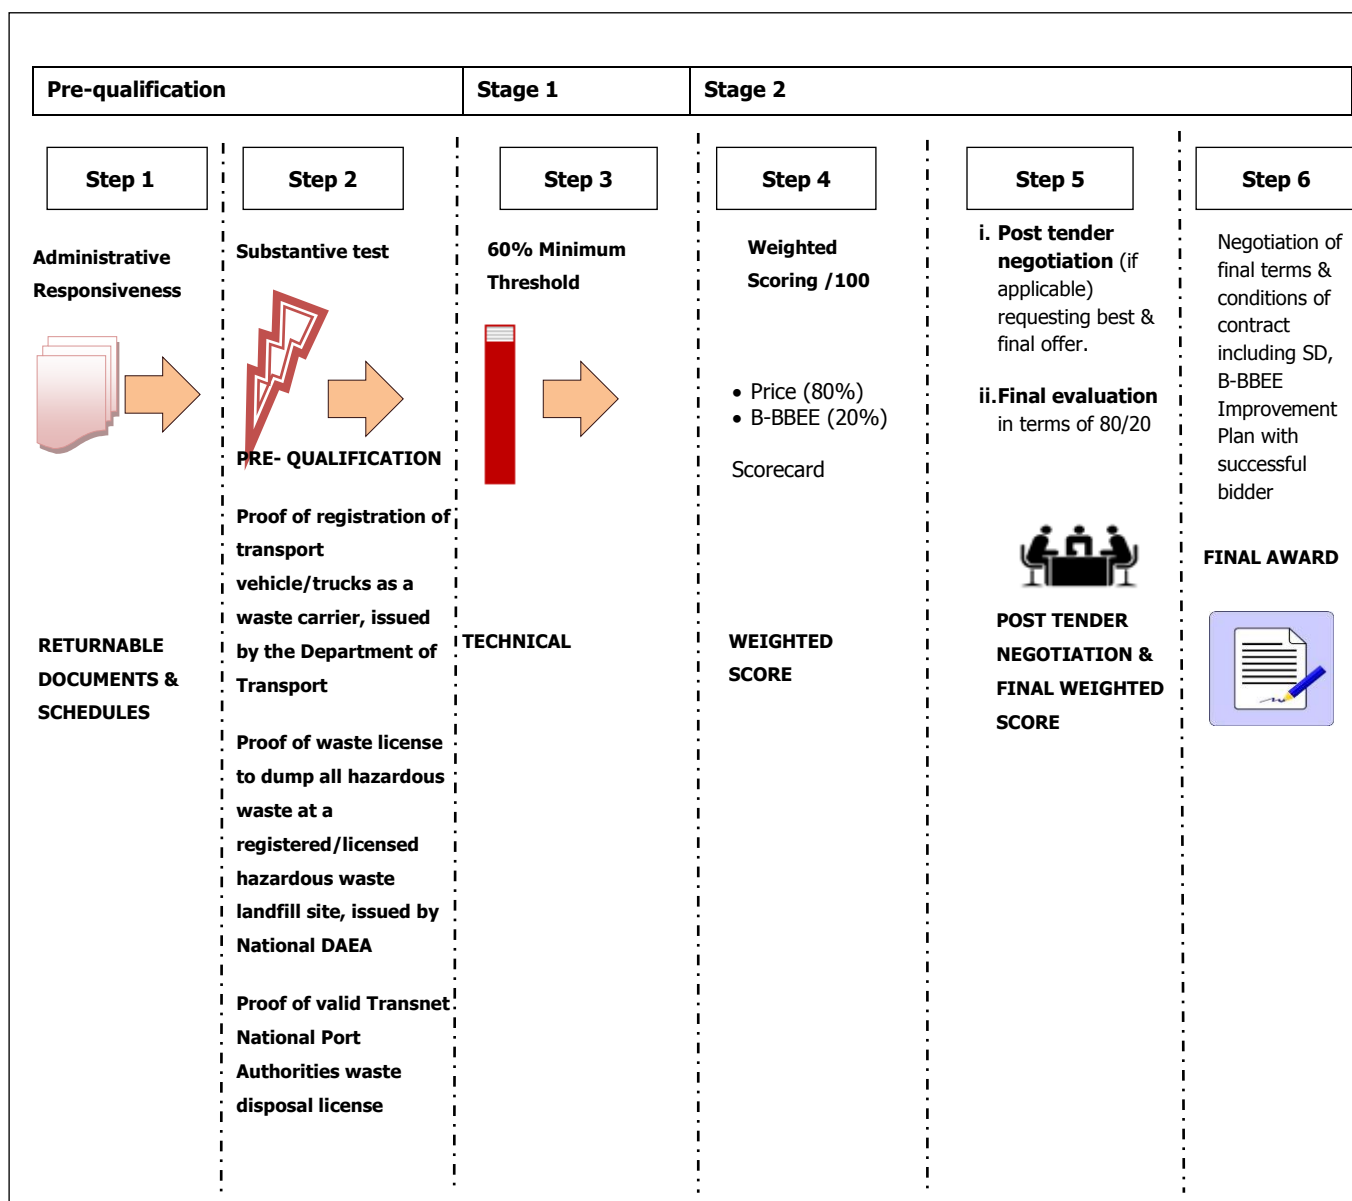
| Pre-qualification | Stage 1 | Stage 2 |
|---|---|---|

Step 1

Administrative Responsiveness

RETURNABLE DOCUMENTS & SCHEDULES

Step 2

Substantive test

PRE- QUALIFICATION

Proof of registration of transport vehicle/trucks as a waste carrier, issued by the Department of Transport

Proof of waste license to dump all hazardous waste at a registered/licensed hazardous waste landfill site, issued by National DAEA

Proof of valid Transnet National Port Authorities waste disposal license

Step 3

60% Minimum Threshold

TECHNICAL

Step 4

Weighted Scoring /100

• Price (80%)
• B-BBEE (20%)

Scorecard

WEIGHTED SCORE

Step 5

i. Post tender negotiation (if applicable) requesting best & final offer.

ii. Final evaluation in terms of 80/20

POST TENDER NEGOTIATION & FINAL WEIGHTED SCORE

Step 6

Negotiation of final terms & conditions of contract including SD, B-BBEE Improvement Plan with successful bidder

FINAL AWARD